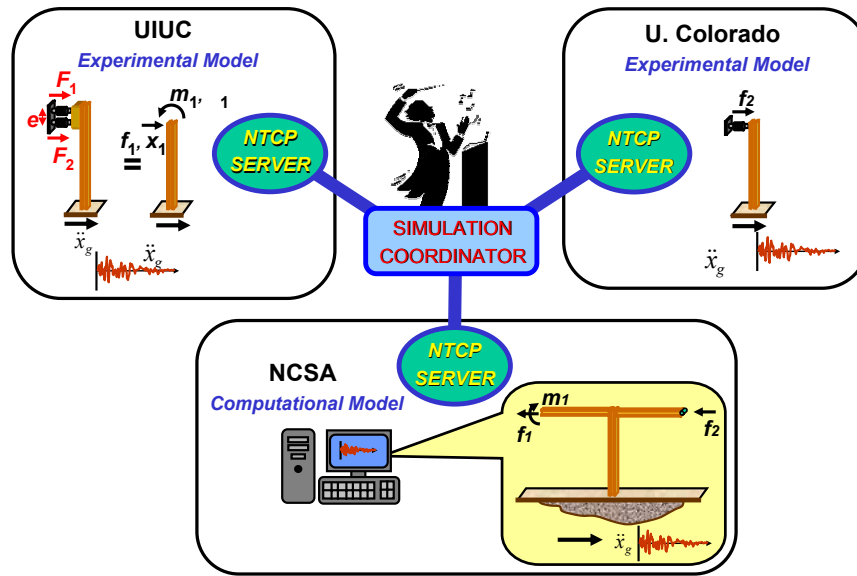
UIUC
Experimental Model

$F_1$
e
$F_2$
=
$m_1$, 1
$f_1$, $x_1$
$\ddot{x}_g$
$\ddot{x}_g$

NTCP SERVER

U. Colorado
Experimental Model

$f_2$
$\ddot{x}_g$

NTCP SERVER

SIMULATION COORDINATOR

NTCP SERVER

NCSA
Computational Model

$m_1$
$f_1$
$f_2$
$\ddot{x}_g$